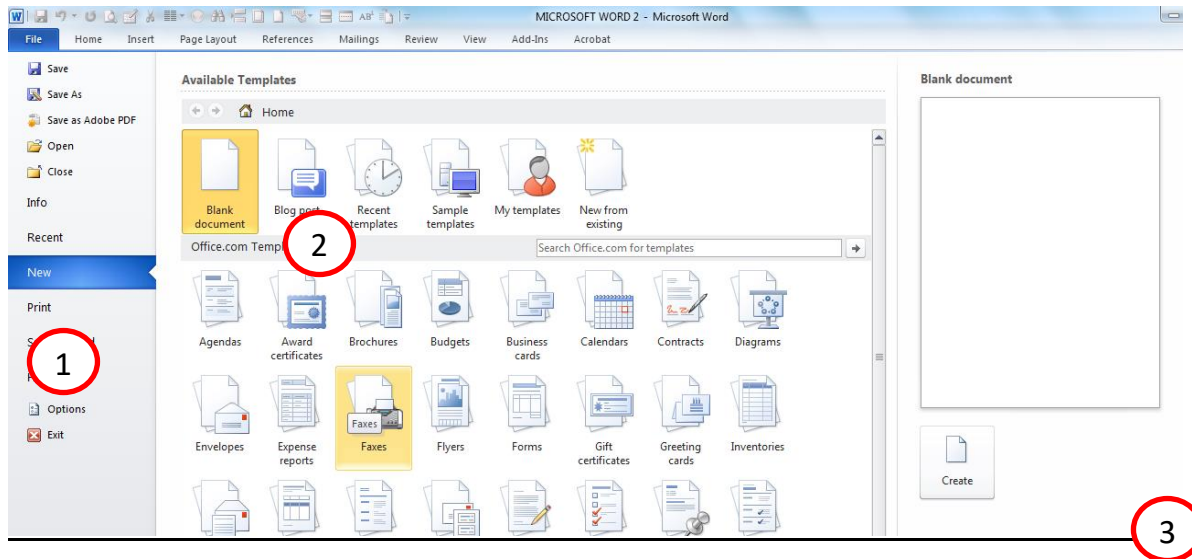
MICROSOFT WORD 2 - Microsoft Word

File Home Insert Page Layout References Mailings Review View Add-Ins Acrobat

Save
Save As
Save as Adobe PDF
Open
Close
Info
Recent
New
Print
S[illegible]
1
F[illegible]
Options
Exit

Available Templates

Home

Blank document
Blog post
Recent templates
Sample templates
My templates
New from existing

Office.com Templ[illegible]
2
Search Office.com for templates

Agendas
Award certificates
Brochures
Budgets
Business cards
Calendars
Contracts
Diagrams

Envelopes
Expense reports
Faxes
Faxes
Flyers
Forms
Gift certificates
Greeting cards
Inventories

Blank document

Create

3